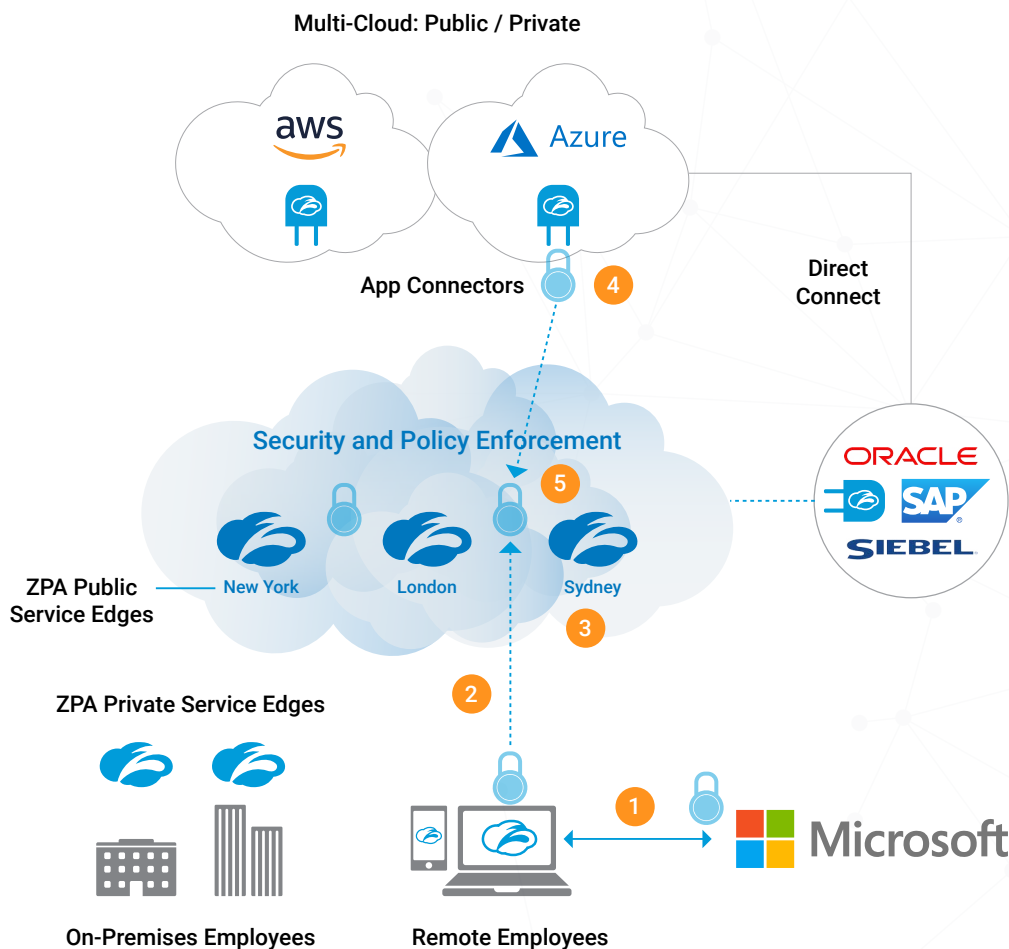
Multi-Cloud: Public / Private

aws

Azure

App Connectors

4

Direct Connect

Security and Policy Enforcement

5

ORACLE

SAP

SIEBEL

ZPA Public Service Edges

New York

London

Sydney

3

2

ZPA Private Service Edges

1

Microsoft

On-Premises Employees

Remote Employees